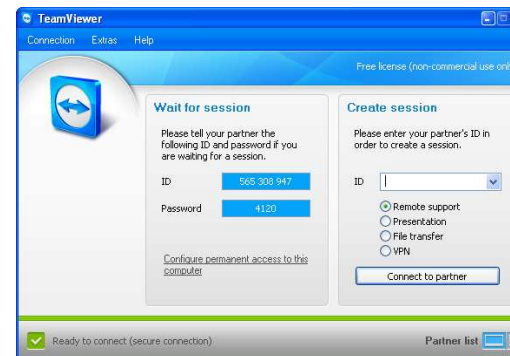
TeamViewer

Connection Extras Help

Free license (non-commercial use onl

Wait for session

Please tell your partner the following ID and password if you are waiting for a session.

ID 565 308 947

Password 4120

Configure permanent access to this computer

Create session

Please enter your partner's ID in order to create a session.

ID

Remote support
Presentation
File transfer
VPN

Connect to partner

Ready to connect (secure connection)

Partner list